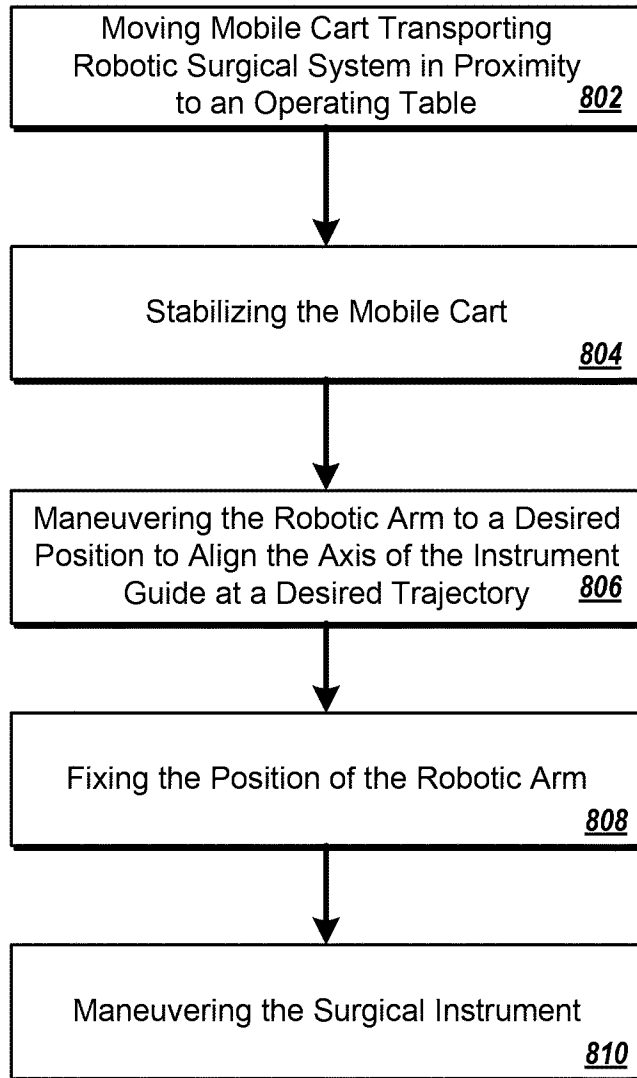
Moving Mobile Cart Transporting Robotic Surgical System in Proximity to an Operating Table
802

Stabilizing the Mobile Cart
804

Maneuvering the Robotic Arm to a Desired Position to Align the Axis of the Instrument Guide at a Desired Trajectory
806

Fixing the Position of the Robotic Arm
808

Maneuvering the Surgical Instrument
810